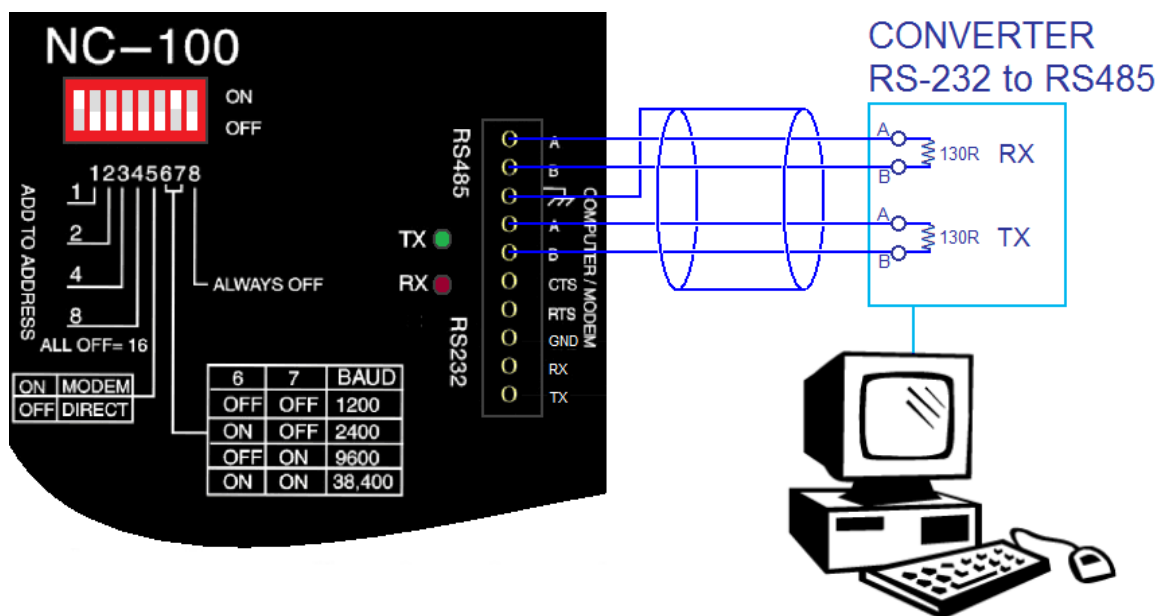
NC–100

ON
OFF

12345678

ADD TO ADDRESS
1
2
4
8
ALL OFF= 16

ALWAYS OFF

| ON | MODEM |
|---|---|
| OFF | DIRECT |

| 6 | 7 | BAUD |
|---|---|---|
| OFF | OFF | 1200 |
| ON | OFF | 2400 |
| OFF | ON | 9600 |
| ON | ON | 38,400 |

RS485
TX
RX
RS232

A
B
A
B
CTS
RTS
GND
RX
TX
COMPUTER / MODEM

CONVERTER
RS-232 to RS485

A
B
130R
RX
A
B
130R
TX